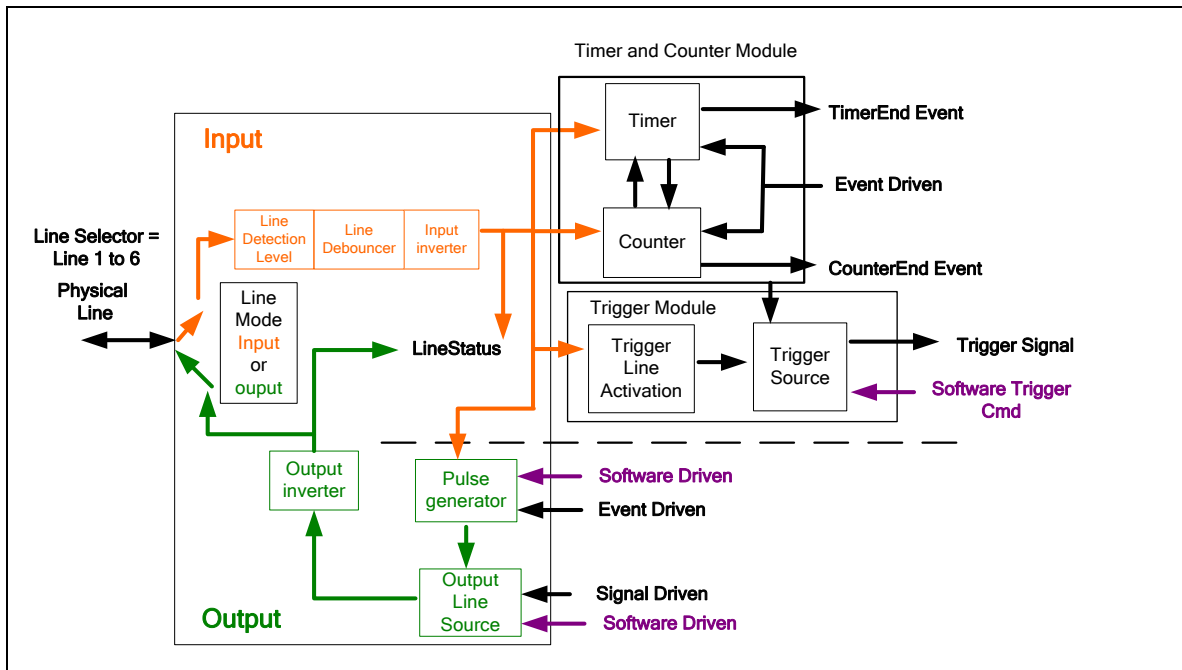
Timer and Counter Module

Timer

TimerEnd Event

Event Driven

Counter

CounterEnd Event

Input

Line Detection Level

Line Debouncer

Input inverter

Line Selector = Line 1 to 6

Physical Line

Line Mode Input or ouput

LineStatus

Trigger Module

Trigger Line Activation

Trigger Source

Trigger Signal

Software Trigger Cmd

Output inverter

Pulse generator

Software Driven

Event Driven

Output Line Source

Signal Driven

Software Driven

Output